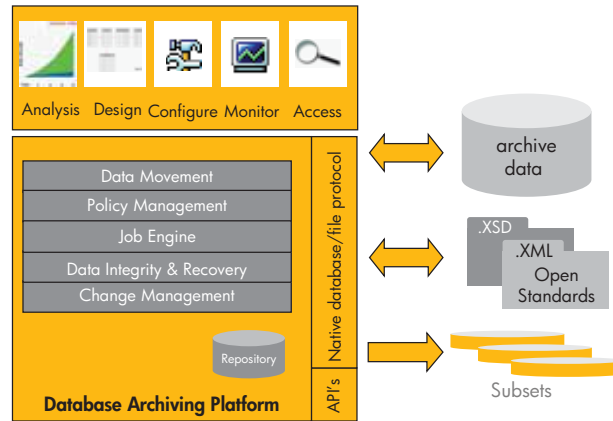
Analysis Design Configure Monitor Access

Data Movement
Policy Management
Job Engine
Data Integrity & Recovery
Change Management

Repository

Database Archiving Platform

Native database/file protocol

API's

archive data

.XSD
.XML
Open Standards

Subsets